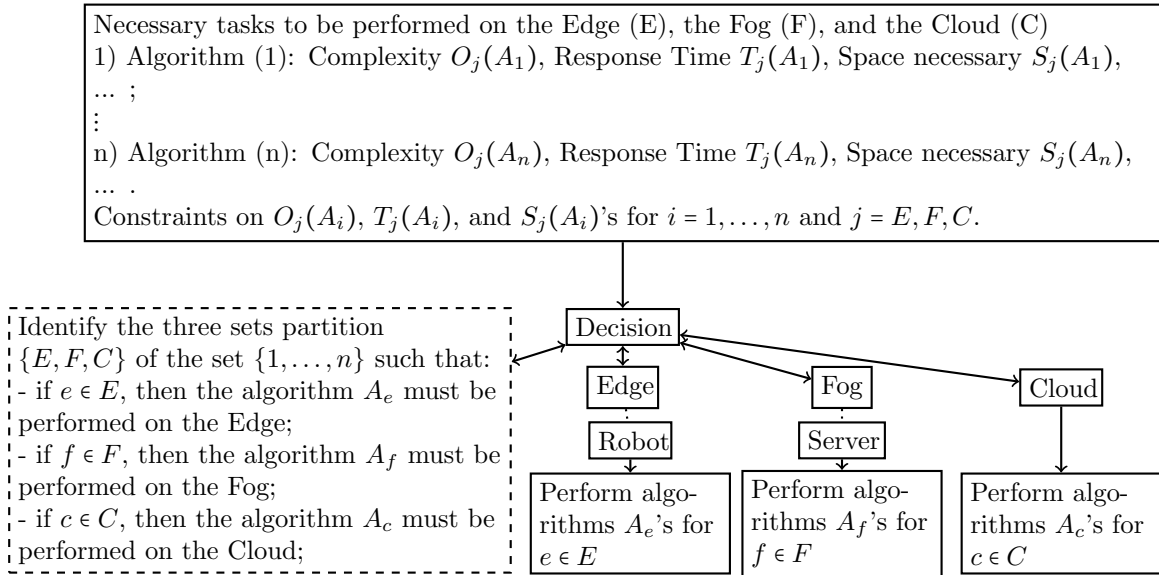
Necessary tasks to be performed on the Edge (E), the Fog (F), and the Cloud (C)
1) Algorithm (1): Complexity $O_j(A_1)$, Response Time $T_j(A_1)$, Space necessary $S_j(A_1)$, ... ;
⋮
n) Algorithm (n): Complexity $O_j(A_n)$, Response Time $T_j(A_n)$, Space necessary $S_j(A_n)$, ... .
Constraints on $O_j(A_i)$, $T_j(A_i)$, and $S_j(A_i)$'s for $i = 1, \ldots, n$ and $j = E, F, C$.

Identify the three sets partition $\{E, F, C\}$ of the set $\{1, \ldots, n\}$ such that:
- if $e \in E$, then the algorithm $A_e$ must be performed on the Edge;
- if $f \in F$, then the algorithm $A_f$ must be performed on the Fog;
- if $c \in C$, then the algorithm $A_c$ must be performed on the Cloud;

Decision

Edge

Robot

Perform algorithms $A_e$'s for $e \in E$

Fog

Server

Perform algorithms $A_f$'s for $f \in F$

Cloud

Perform algorithms $A_c$'s for $c \in C$